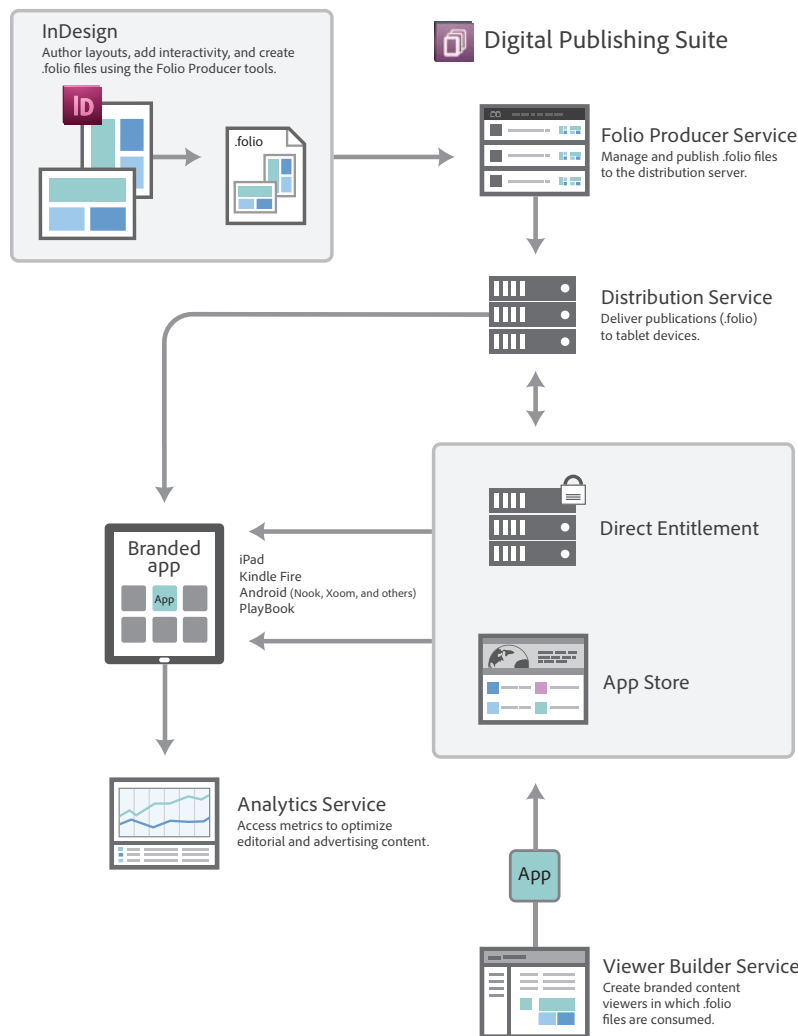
InDesign
Author layouts, add interactivity, and create .folio files using the Folio Producer tools.

ID

.folio

Digital Publishing Suite

Folio Producer Service
Manage and publish .folio files to the distribution server.

Distribution Service
Deliver publications (.folio) to tablet devices.

Direct Entitlement

App Store

Branded app

App

iPad
Kindle Fire
Android (Nook, Xoom, and others)
PlayBook

Analytics Service
Access metrics to optimize editorial and advertising content.

App

Viewer Builder Service
Create branded content viewers in which .folio files are consumed.